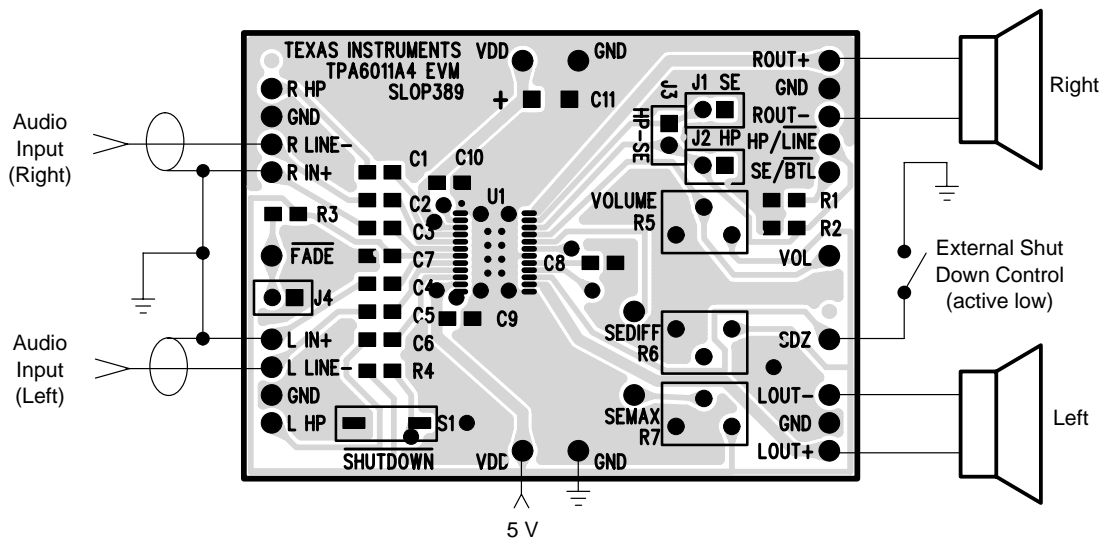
TEXAS INSTRUMENTS
TPA6011A4 EVM
SLOP389

VDD
GND
+ C11

R HP
GND
R LINE-
R IN+

Audio Input (Right)

ROUT+
GND
ROUT-
HP/LINE
$SE/\overline{BTL}$

Right

J3
HP-SE
J1 SE
J2 HP

C1
C10
C2
C3
C7
C4
C5
C6
C8
C9
U1
R3
$\overline{FADE}$
J4
L IN+
L LINE-
R4
GND
L HP
S1
$\overline{SHUTDOWN}$

Audio Input (Left)

VOLUME
R5
R1
R2
VOL

External Shut Down Control (active low)

SEDIFF
R6
SDZ

SEMAX
R7
LOUT-
GND
LOUT+

Left

VDD
GND
5 V